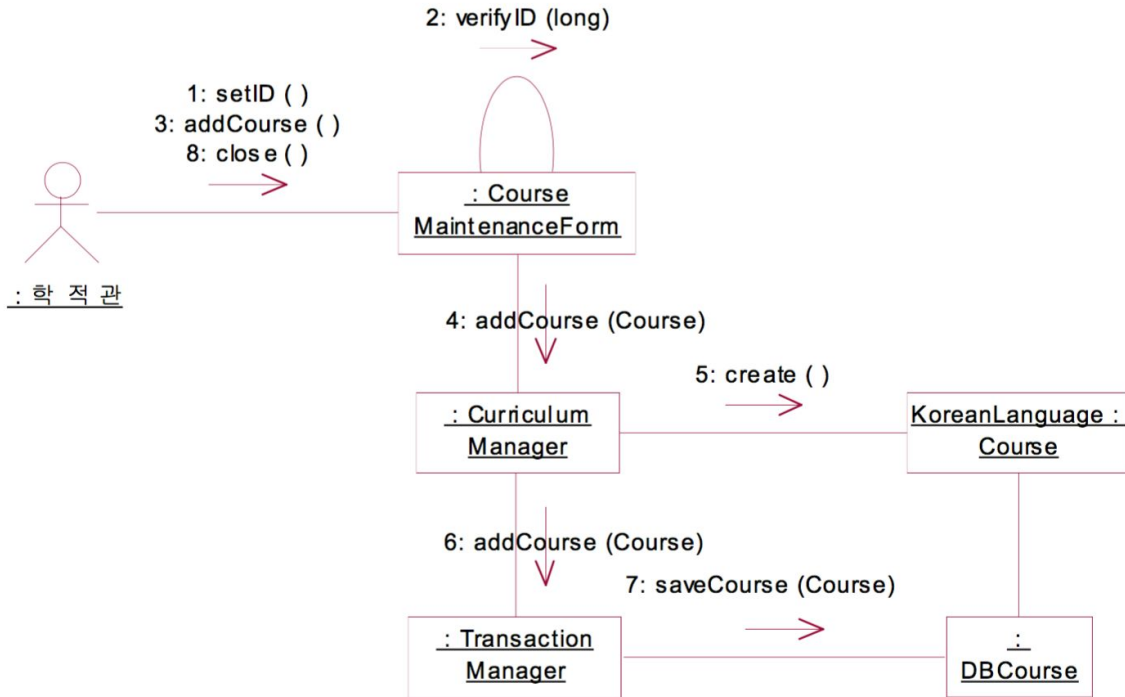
2: verifyID (long)

1: setID ( )
3: addCourse ( )
8: close ( )

: Course MaintenanceForm

: 학 적 관

4: addCourse (Course)

5: create ( )

: Curriculum Manager

KoreanLanguage : Course

6: addCourse (Course)

7: saveCourse (Course)

: Transaction Manager

: DBCourse